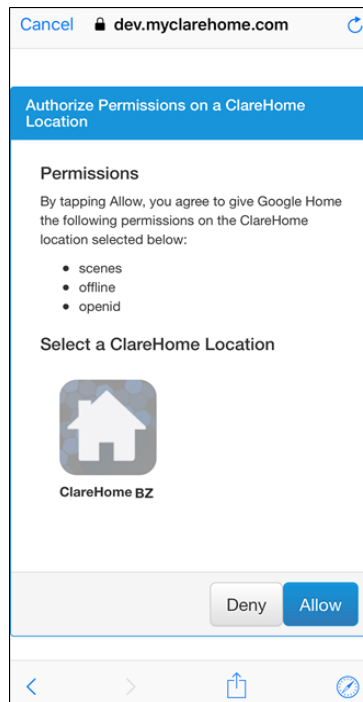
Cancel dev.myclarehome.com

Authorize Permissions on a ClareHome Location

Permissions

By tapping Allow, you agree to give Google Home the following permissions on the ClareHome location selected below:

- scenes
- offline
- openid

Select a ClareHome Location

ClareHome BZ

Deny Allow